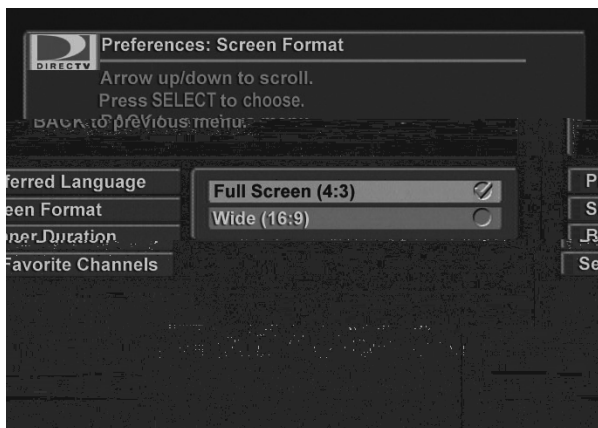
DIRECTV
Preferences: Screen Format
Arrow up/down to scroll.
Press SELECT to choose.
BACK to previous menu.

ferred Language
een Format
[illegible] Duration
Favorite Channels

Full Screen (4:3)
Wide (16:9)

P
S
R
Se